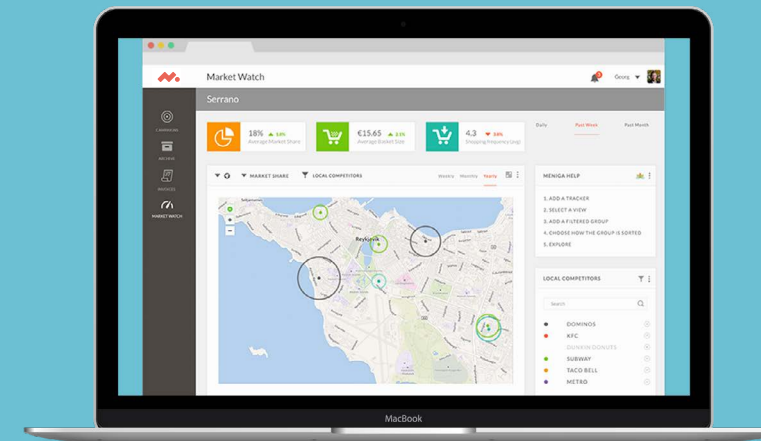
Market Watch

Georg

Serrano

CAMPAIGNS

MY FILE

INVOICES

MARKET WATCH

18% ▲ 13%
Average Market Share

€15.65 ▲ 23%
Average Basket Size

4.3 ▼ 58%
Shopping frequency (avg)

Daily

Past Week

Past Month

MARKET SHARE

LOCAL COMPETITORS

Weekly

Monthly

Yearly

Reykjavík

MENIGA HELP

1. ADD A TRACKER
2. SELECT A VIEW
3. ADD A FILTERED GROUP
4. CHOOSE HOW THE GROUP IS SORTED
5. EXPLORE

LOCAL COMPETITORS

Search

DOMINOS

KFC

DUNKIN DONUTS

SUBWAY

TACO BELL

METRO

MacBook